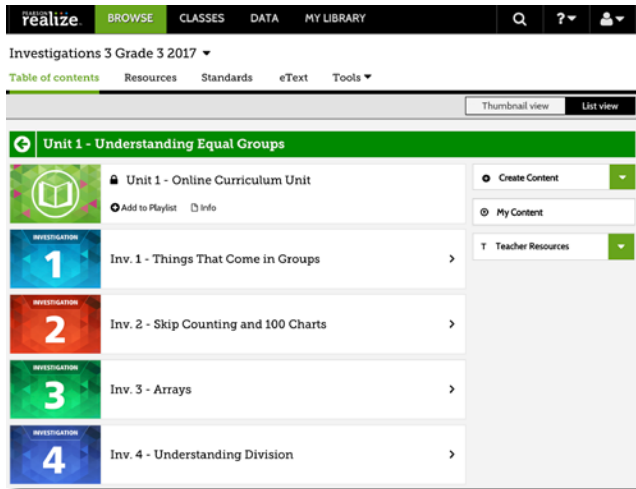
PEARSON realize. BROWSE CLASSES DATA MY LIBRARY

Investigations 3 Grade 3 2017

Table of contents Resources Standards eText Tools

Thumbnail view List view

Unit 1 - Understanding Equal Groups

Unit 1 - Online Curriculum Unit

Add to Playlist Info

INVESTIGATION 1
Inv. 1 - Things That Come in Groups

INVESTIGATION 2
Inv. 2 - Skip Counting and 100 Charts

INVESTIGATION 3
Inv. 3 - Arrays

INVESTIGATION 4
Inv. 4 - Understanding Division

Create Content

My Content

T Teacher Resources